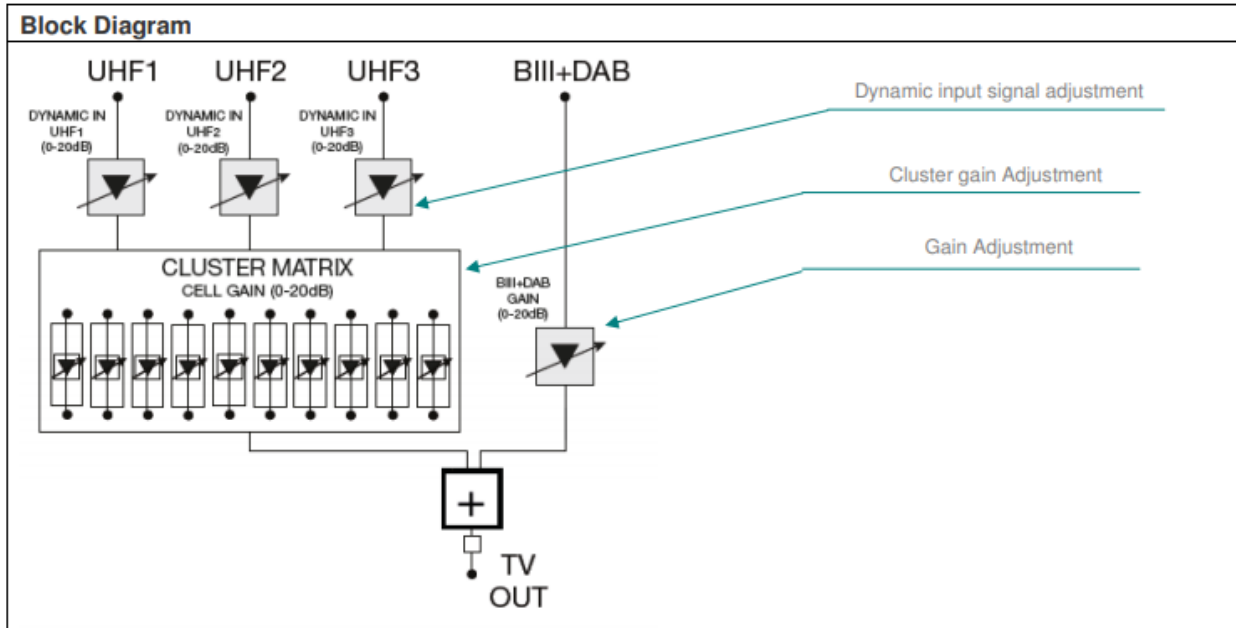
Block Diagram

UHF1
UHF2
UHF3
BIII+DAB

DYNAMIC IN UHF1 (0-20dB)
DYNAMIC IN UHF2 (0-20dB)
DYNAMIC IN UHF3 (0-20dB)

Dynamic input signal adjustment

Cluster gain Adjustment

Gain Adjustment

CLUSTER MATRIX
CELL GAIN (0-20dB)

BIII+DAB GAIN (0-20dB)

+

TV
OUT